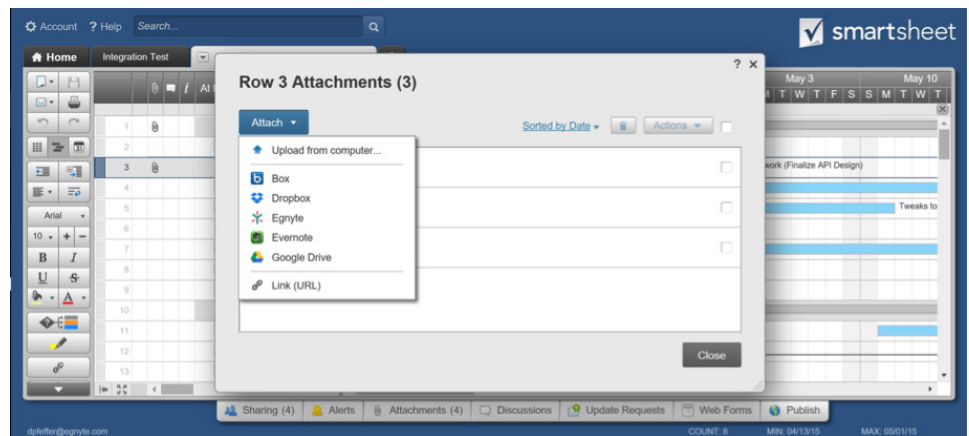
Account ? Help Search...

smartsheet

Home Integration Test

Row 3 Attachments (3)

? ×

Attach ▾

Sorted by Date ▾ Actions ▾

Upload from computer...
Box
Dropbox
Egnyte
Evernote
Google Drive
Link (URL)

Close

Arial
10
B I
U S

1 2 3 4 5 6 7 8 9 10 11 12 13

May 3 May 10
M T W T F S S M T W T

work (Finalize API Design)
Tweaks to

Sharing (4) Alerts Attachments (4) Discussions Update Requests Web Forms Publish

dpfeffer@egnyte.com COUNT: 6 MIN: 04/13/15 MAX: 05/01/15